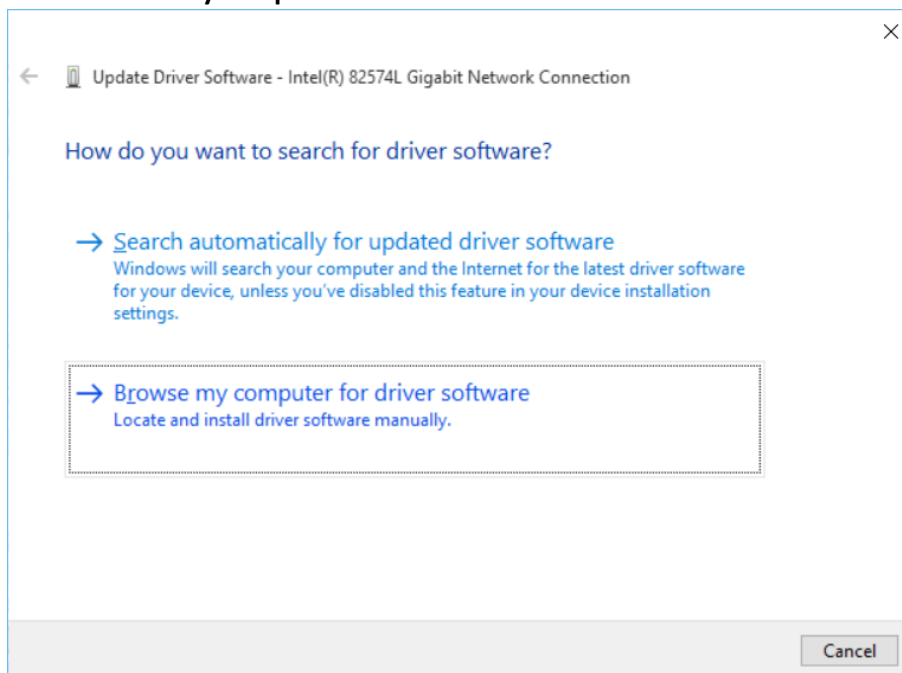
Update Driver Software - Intel(R) 82574L Gigabit Network Connection

How do you want to search for driver software?

→ Search automatically for updated driver software
Windows will search your computer and the Internet for the latest driver software for your device, unless you've disabled this feature in your device installation settings.

→ Browse my computer for driver software
Locate and install driver software manually.

Cancel